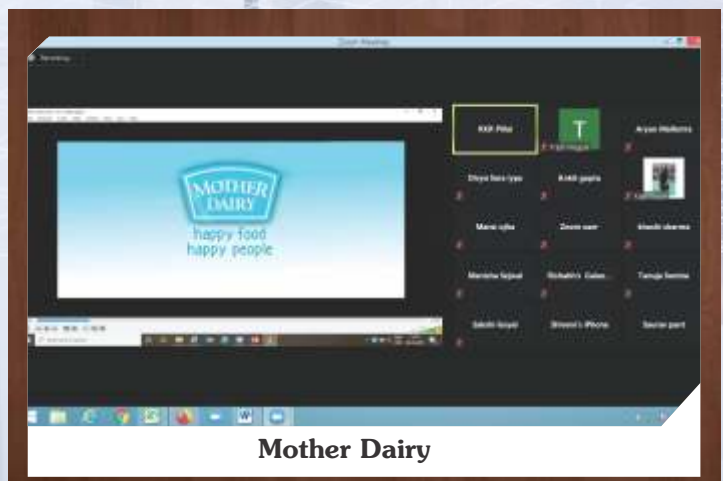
Zoom Meeting

Recording

MOTHER DAIRY

happy food happy people

KKK Pillai

T

Aryan Malhotra

Divya Saraswat

Krati gupta

Mansi ojha

Zoom user

khushi sharma

Manisha Sejwal

Rishabh's Galax...

Tanuja Semwal

Sakshi Goyal

Shivani's iPhone

Saurav pant

Mother Dairy